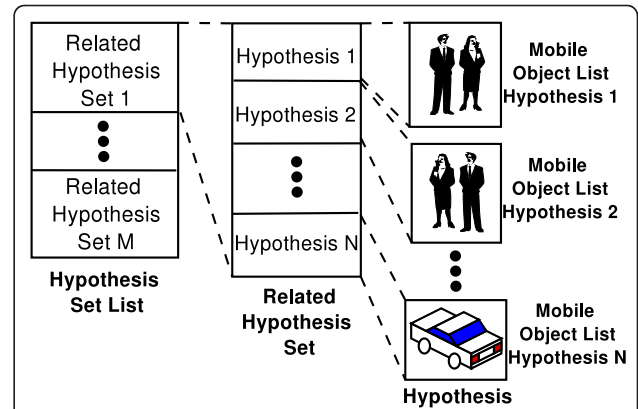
Related Hypothesis Set 1

Related Hypothesis Set M

Hypothesis Set List

Hypothesis 1

Hypothesis 2

Hypothesis N

Related Hypothesis Set

Mobile Object List Hypothesis 1

Mobile Object List Hypothesis 2

Mobile Object List Hypothesis N

Hypothesis